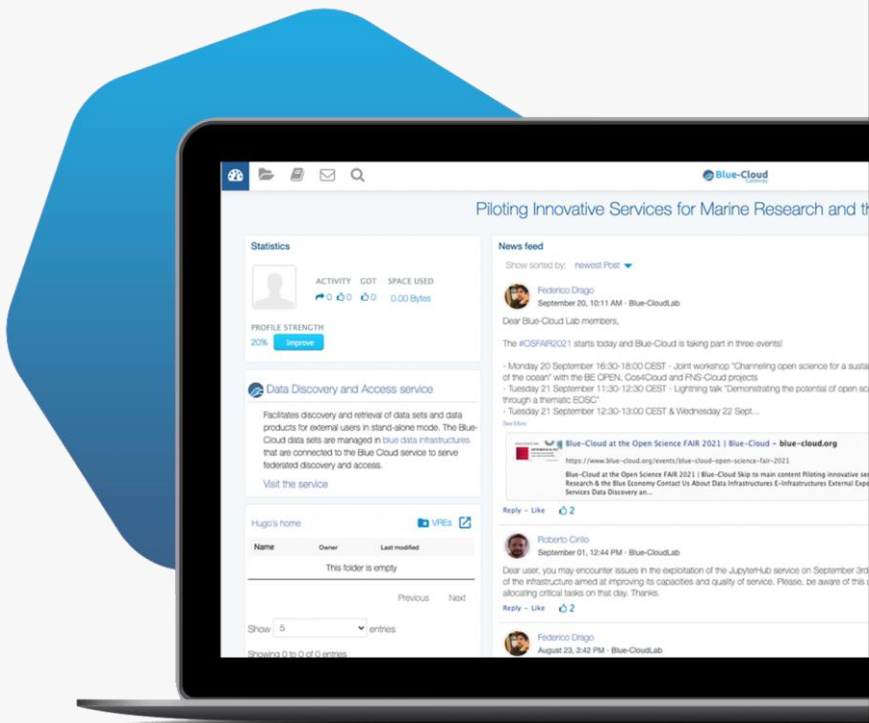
Blue-Cloud

Piloting Innovative Services for Marine Research and th

Statistics

ACTIVITY GOT SPACE USED

0 0 0 0.00 Bytes

PROFILE STRENGTH

20% Improve

Data Discovery and Access service

Facilitates discovery and retrieval of data sets and data products for external users in stand-alone mode. The Blue-Cloud data sets are managed in blue data infrastructures that are connected to the Blue Cloud service to serve federated discovery and access.

Visit the service

Hugo's home

VREs

| Name | Owner | Last modified |
|---|---|---|
| This folder is empty | | |

Previous Next

Show 5 entries

Showing 0 to 0 of 0 entries

News feed

Show sorted by: newest Post

Federico Drago
September 20, 10:11 AM - Blue-CloudLab

Dear Blue-Cloud Lab members,

The #OSFAIR2021 starts today and Blue-Cloud is taking part in three events!

- Monday 20 September 16:30-18:00 CEST - Joint workshop "Channeling open science for a susta of the ocean" with the BE OPEN, Cos4Cloud and FNS-Cloud projects
- Tuesday 21 September 11:30-12:30 CEST - Lightning talk "Demonstrating the potential of open sc through a thematic EOSC"
- Tuesday 21 September 12:30-13:00 CEST & Wednesday 22 Sept...

See More

Blue-Cloud at the Open Science FAIR 2021 | Blue-Cloud - blue-cloud.org
https://www.blue-cloud.org/events/blue-cloud-open-science-fair-2021
Blue-Cloud at the Open Science FAIR 2021 | Blue-Cloud Skip to main content Piloting innovative ser Research & the Blue Economy Contact Us About Data Infrastructures E-Infrastructures External Exp Services Data Discovery an...

Reply - Like 2

Roberto Cirillo
September 01, 12:44 PM - Blue-CloudLab

Dear user, you may encounter issues in the exploitation of the JupyterHub service on September 3rd of the infrastructure aimed at improving its capacities and quality of service. Please, be aware of this allocating critical tasks on that day. Thanks.

Reply - Like 2

Federico Drago
August 23, 3:42 PM - Blue-CloudLab